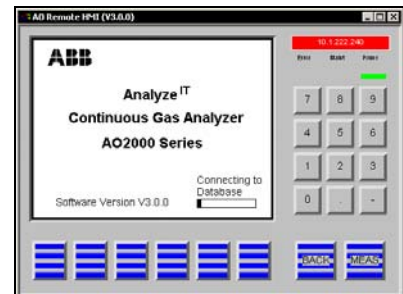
AO Remote HMI (V3.0.0)

ABB

Analyze $^{IT}$

Continuous Gas Analyzer

AO2000 Series

Connecting to Database

Software Version V3.0.0

10.1.222.240

Error Maint Power

7 8 9

4 5 6

1 2 3

0 . -

BACK MEAS